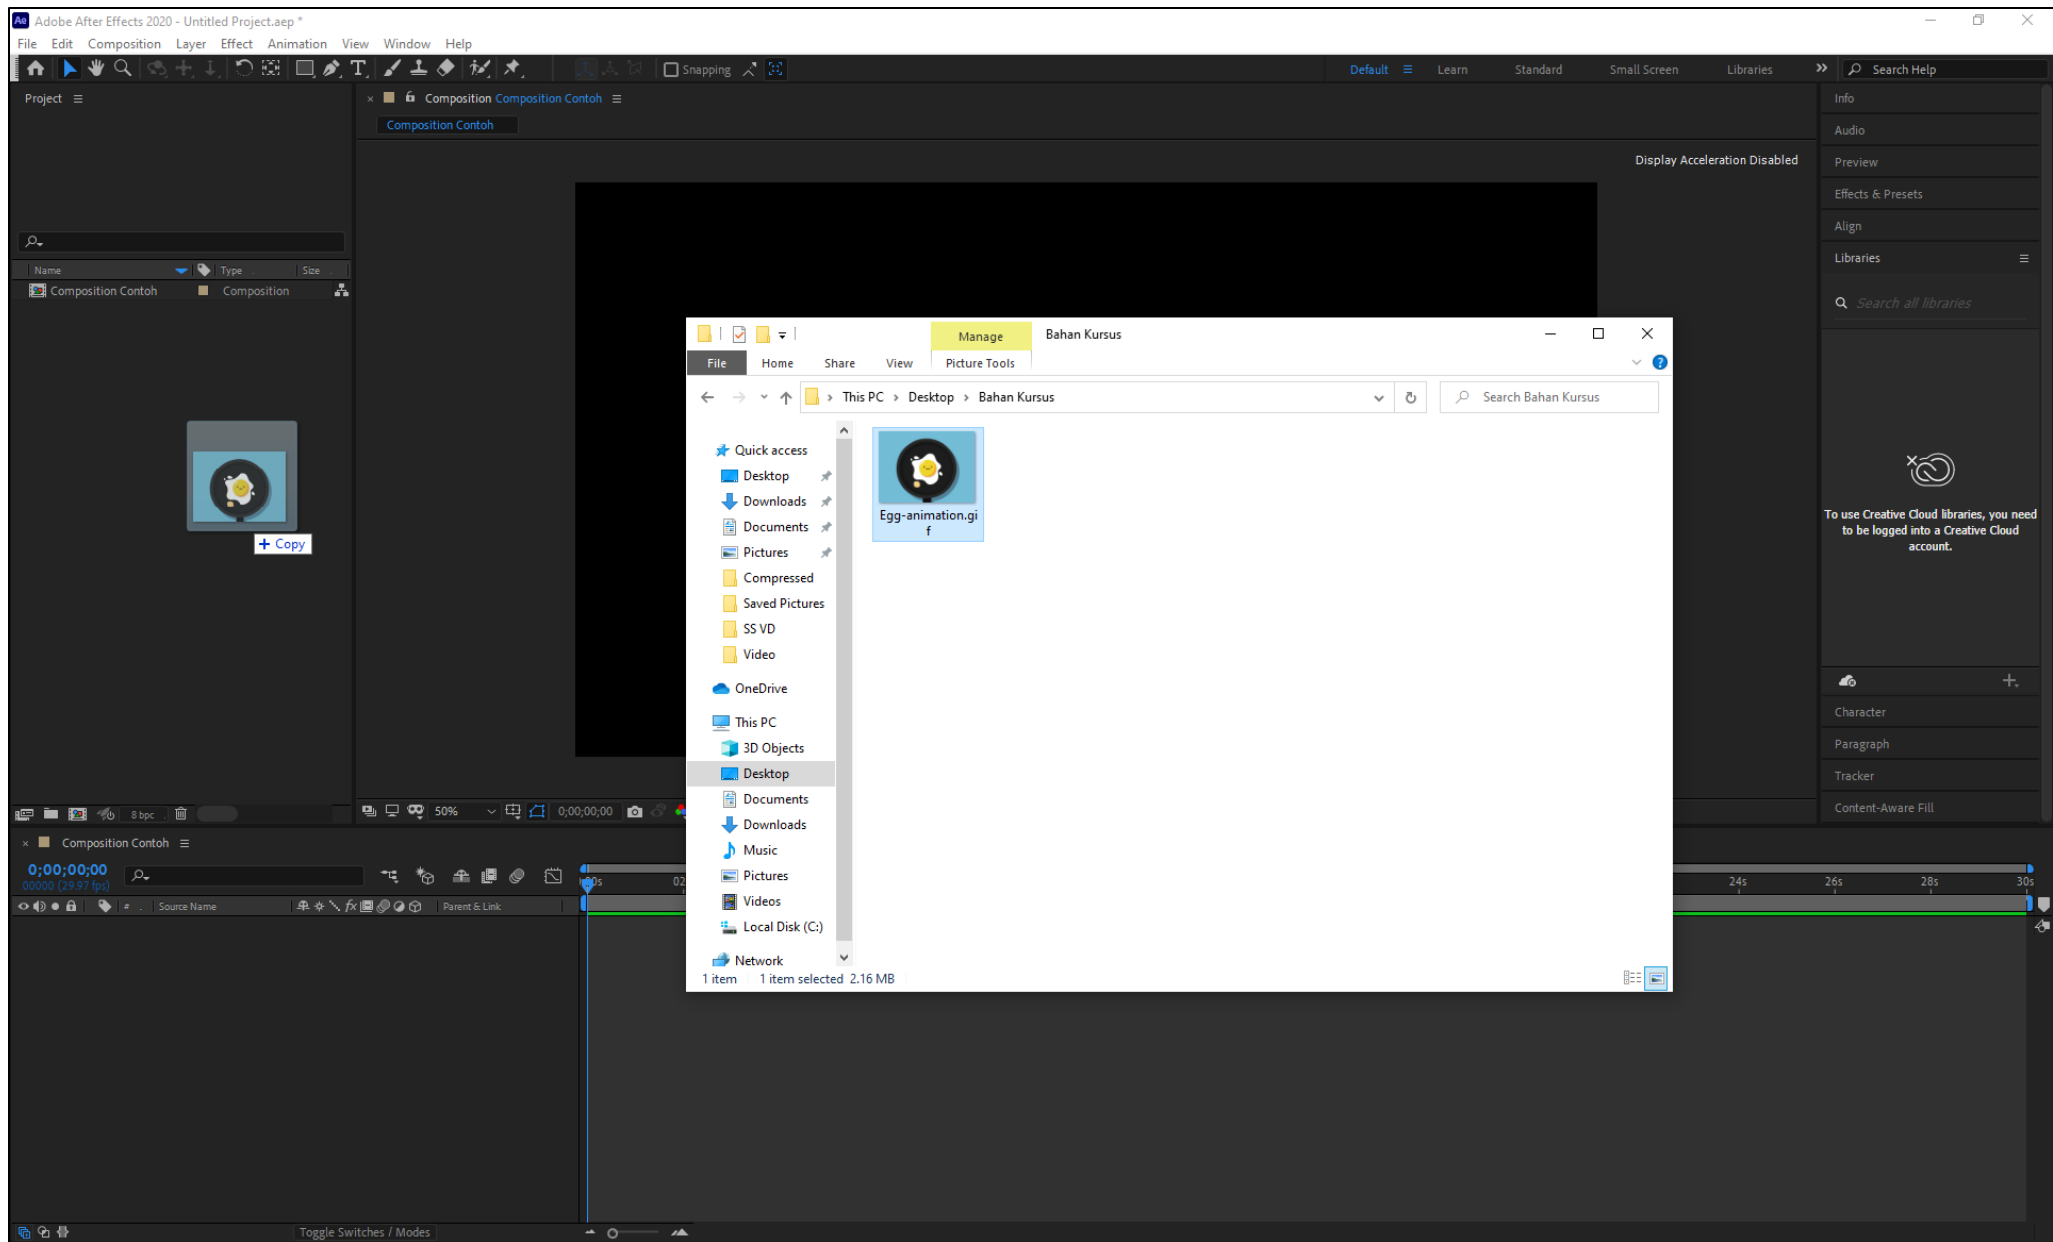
Adobe After Effects 2020 - Untitled Project.aep *

File Edit Composition Layer Effect Animation View Window Help

Snapping

Default Learn Standard Small Screen Libraries

Search Help

Project

Composition Composition Contoh

Composition Contoh

Display Acceleration Disabled

| Name | Type | Size |
|---|---|---|
| Composition Contoh | Composition | |

+ Copy

8 bpc

50%

0;00;00;00

Info
Audio
Preview
Effects & Presets
Align
Libraries

Search all libraries

To use Creative Cloud libraries, you need to be logged into a Creative Cloud account.

Character
Paragraph
Tracker
Content-Aware Fill

Manage
Bahan Kursus

File Home Share View Picture Tools

This PC > Desktop > Bahan Kursus

Search Bahan Kursus

Quick access
Desktop
Downloads
Documents
Pictures
Compressed
Saved Pictures
SS VD
Video
OneDrive
This PC
3D Objects
Desktop
Documents
Downloads
Music
Pictures
Videos
Local Disk (C:)
Network

Egg-animation.gif

1 item 1 item selected 2.16 MB

Composition Contoh

0;00;00;00
00000 (29.97 fps)

Source Name
Parent & Link

0s 02 24s 26s 28s 30s

Toggle Switches / Modes